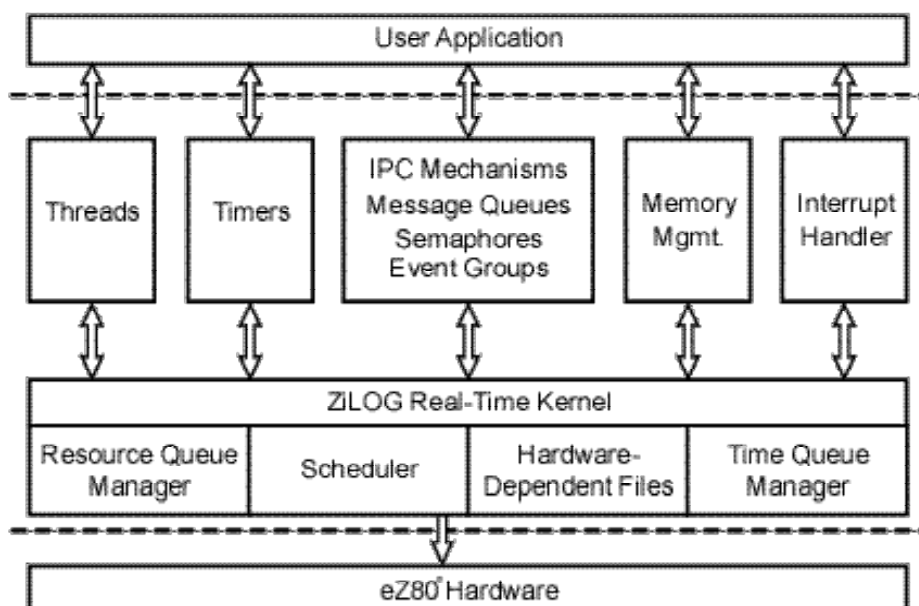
User Application

Threads

Timers

IPC Mechanisms
Message Queues
Semaphores
Event Groups

Memory
Mgmt.

Interrupt
Handler

ZiLOG Real-Time Kernel

Resource Queue
Manager

Scheduler

Hardware-
Dependent Files

Time Queue
Manager

eZ80® Hardware